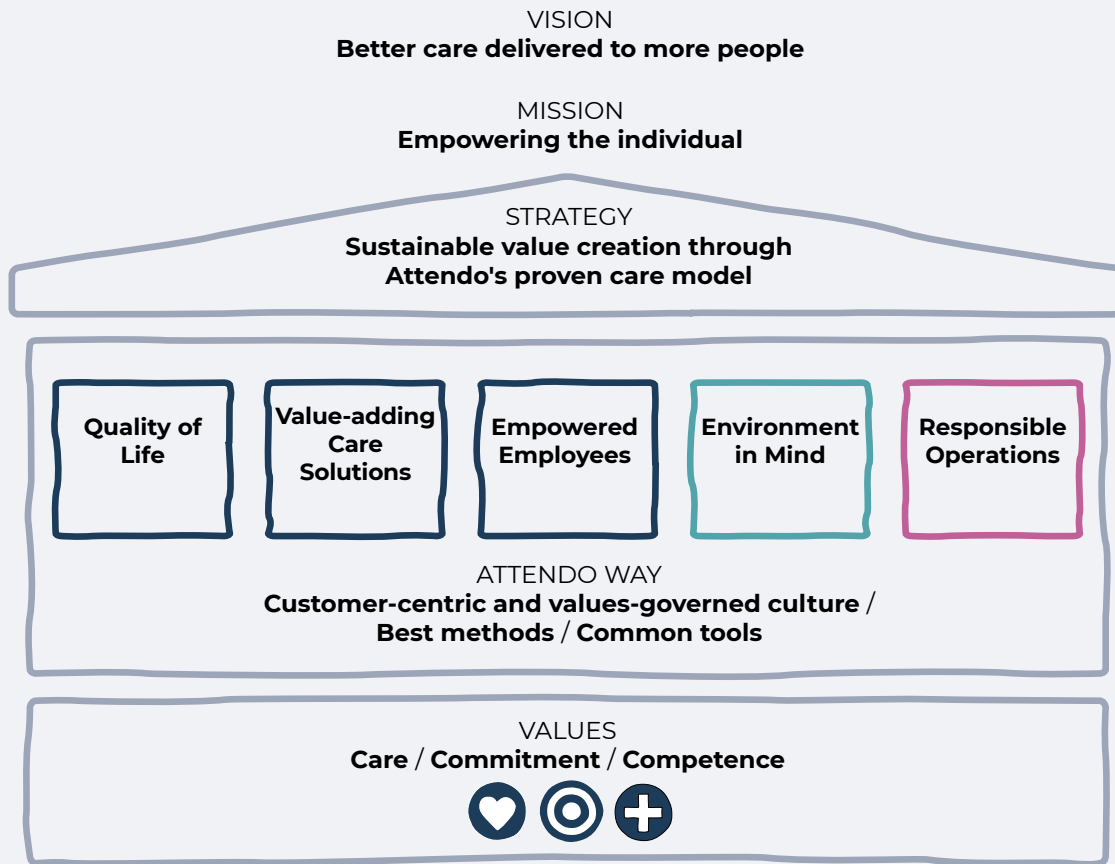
VISION
**Better care delivered to more people**

MISSION
**Empowering the individual**

STRATEGY
**Sustainable value creation through Attendo's proven care model**

**Quality of Life**

**Value-adding Care Solutions**

**Empowered Employees**

**Environment in Mind**

**Responsible Operations**

ATTENDO WAY
**Customer-centric and values-governed culture** / **Best methods** / **Common tools**

VALUES
**Care** / **Commitment** / **Competence**